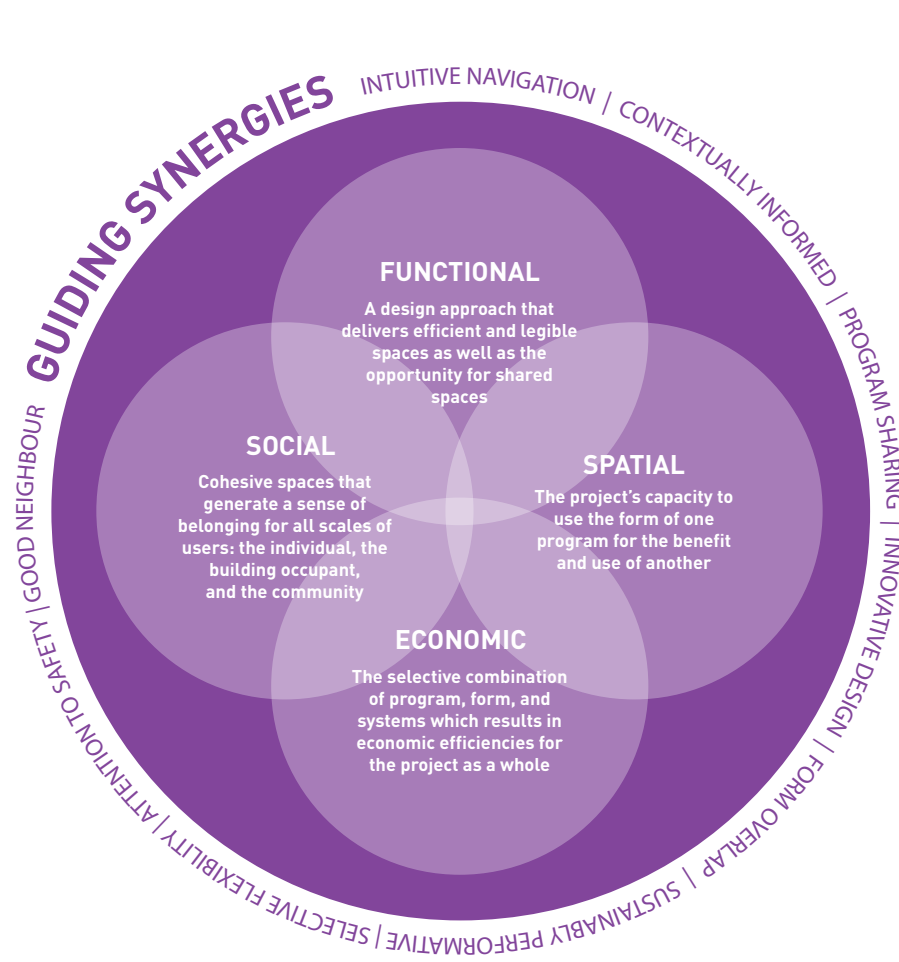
GUIDING SYNERGIES

INTUITIVE NAVIGATION | CONTEXTUALLY INFORMED | PROGRAM SHARING | INNOVATIVE DESIGN | FORM OVERLAP | SUSTAINABLY PERFORMATIVE | SELECTIVE FLEXIBILITY | ATTENTION TO SAFETY | GOOD NEIGHBOUR

FUNCTIONAL

A design approach that delivers efficient and legible spaces as well as the opportunity for shared spaces

SOCIAL

Cohesive spaces that generate a sense of belonging for all scales of users: the individual, the building occupant, and the community

SPATIAL

The project's capacity to use the form of one program for the benefit and use of another

ECONOMIC

The selective combination of program, form, and systems which results in economic efficiencies for the project as a whole